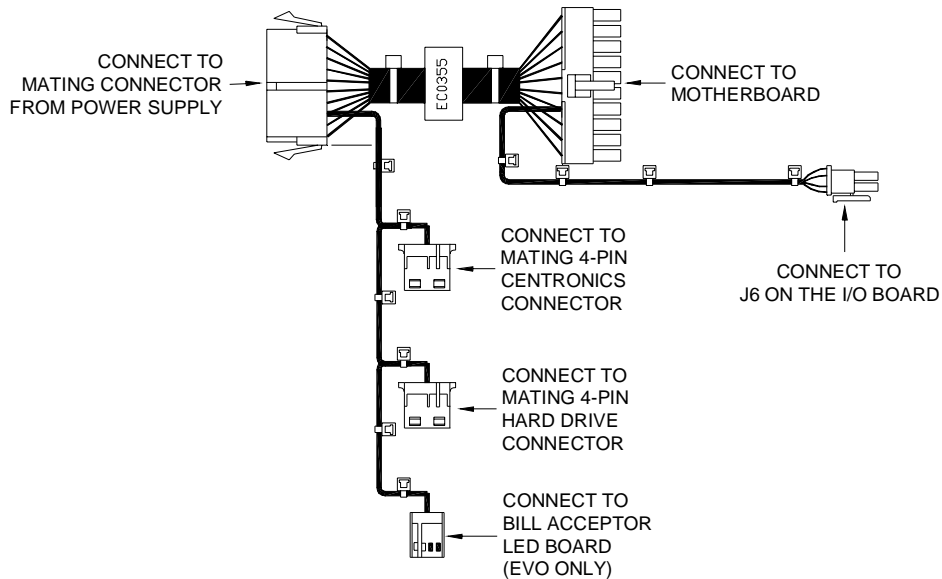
CONNECT TO MATING CONNECTOR FROM POWER SUPPLY

EC0355

CONNECT TO MOTHERBOARD

CONNECT TO MATING 4-PIN CENTRONICS CONNECTOR

CONNECT TO J6 ON THE I/O BOARD

CONNECT TO MATING 4-PIN HARD DRIVE CONNECTOR

CONNECT TO BILL ACCEPTOR LED BOARD (EVO ONLY)